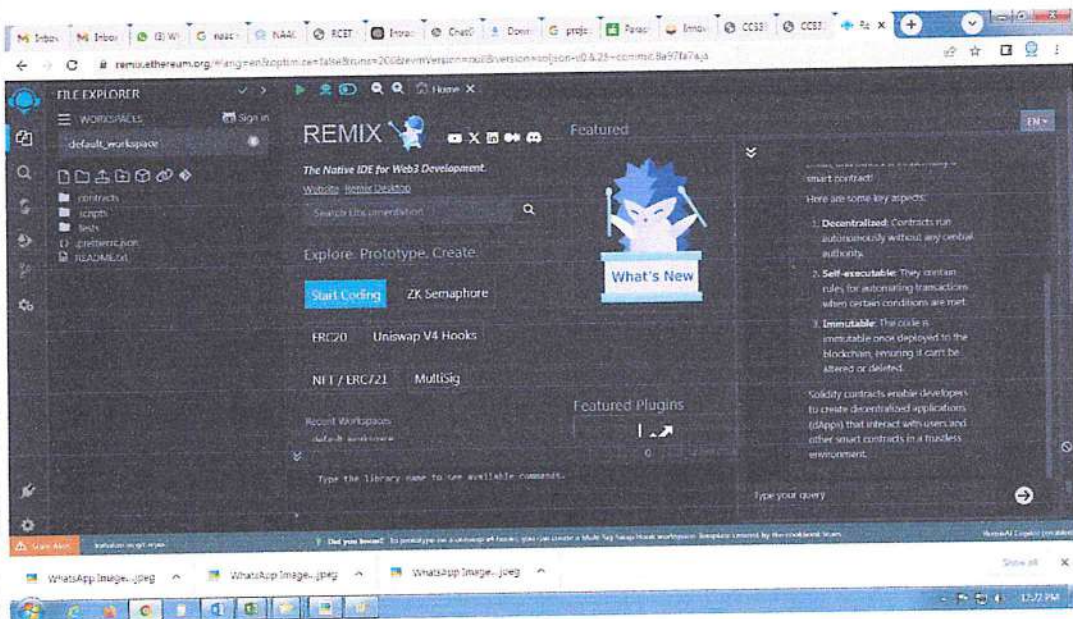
M Inbox | M Inbox | (3) W | G naac | NAAC | RCET | Introd | ChatG | Down | G proje | Parac | Innov | CCS3 | CCS3 | Re ×

remix.ethereum.org/#lang=en&optimize=false&runs=200&evmVersion=null&version=soljson-v0.8.25+commit.8a97fa7a.js

FILE EXPLORER

WORKSPACES Sign in

default_workspace

contracts
scripts
tests
.prettierrc.json
README.txt

Home ×

REMIX

Featured

The Native IDE for Web3 Development.

Website Remix Desktop

Search Documentation

Explore. Prototype. Create.

Start Coding ZK Semaphore

ERC20 Uniswap V4 Hooks

NFT / ERC721 MultiSig

What's New

Featured Plugins

Recent Workspaces
default_workspace

Type the library name to see available commands.

smart contract!

Here are some key aspects:

1. Decentralized: Contracts run autonomously without any central authority.

2. Self-executable: They contain rules for automating transactions when certain conditions are met.

3. Immutable: The code is immutable once deployed to the blockchain, ensuring it can't be altered or deleted.

Solidity contracts enable developers to create decentralized applications (dApps) that interact with users and other smart contracts in a trustless environment.

Type your query

EN

Scam Alert | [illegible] | Did you know? To prototype an uniswap v4 hooks you can create a Multi Sig Swap Hook workspace. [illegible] | RemixAI Copilot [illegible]

WhatsApp Image....jpeg ^ | WhatsApp Image....jpeg ^ | WhatsApp Image....jpeg ^ | Show all ×

12:32 PM